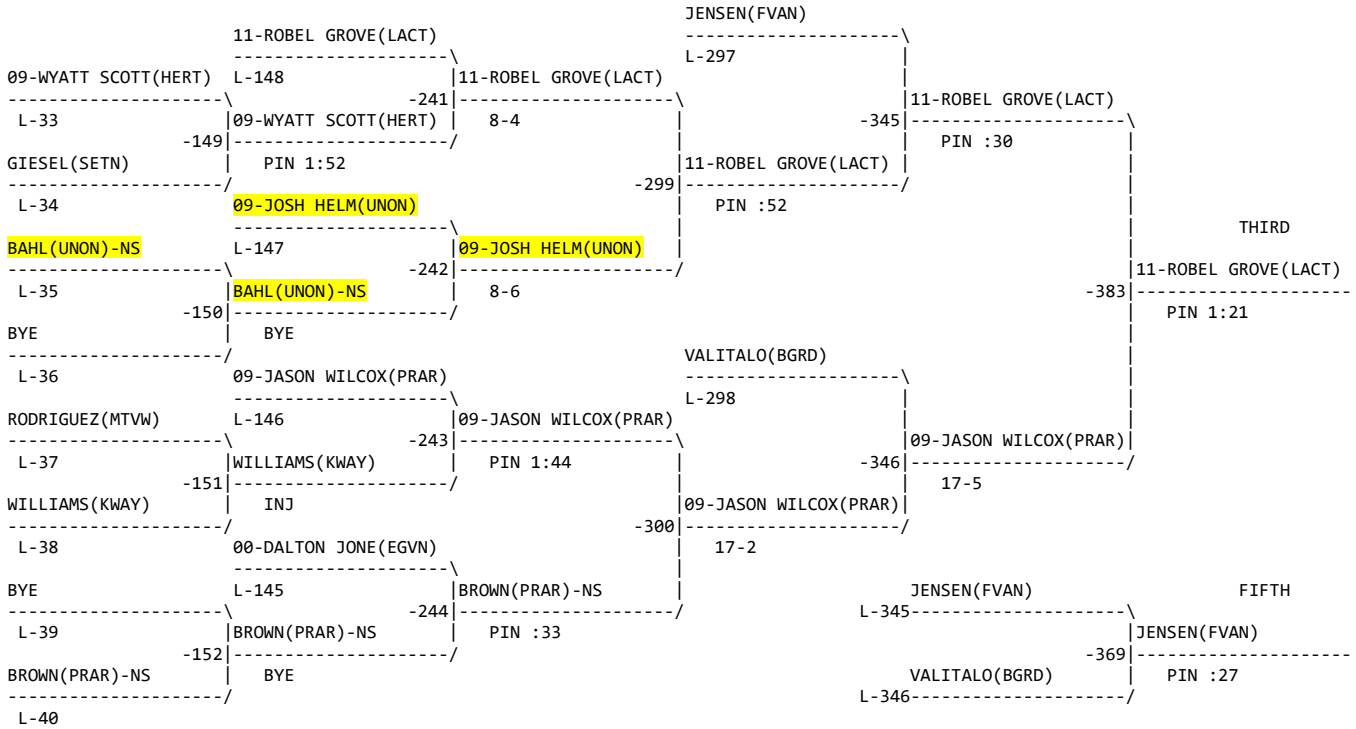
JENSEN(FVAN)
L-297

11-ROBEL GROVE(LACT)
L-148

09-WYATT SCOTT(HERT)
L-33
-149
09-WYATT SCOTT(HERT)
PIN 1:52
-241
11-ROBEL GROVE(LACT)
8-4

GIESEL(SETN)
L-34

-299
11-ROBEL GROVE(LACT)
PIN :52

-345
11-ROBEL GROVE(LACT)
PIN :30

09-JOSH HELM(UNON)
L-147

BAHL(UNON)-NS
L-35
-150
BAHL(UNON)-NS
BYE
-242
09-JOSH HELM(UNON)
8-6

THIRD
-383
11-ROBEL GROVE(LACT)
PIN 1:21

BYE
L-36

VALITALO(BGRD)
L-298

09-JASON WILCOX(PRAR)
L-146

RODRIGUEZ(MTVW)
L-37
-151
WILLIAMS(KWAY)
INJ
-243
09-JASON WILCOX(PRAR)
PIN 1:44

-346
09-JASON WILCOX(PRAR)
17-5

WILLIAMS(KWAY)
L-38

-300
09-JASON WILCOX(PRAR)
17-2

00-DALTON JONE(EGVN)
L-145

BYE
L-39
-152
BROWN(PRAR)-NS
BYE
-244
BROWN(PRAR)-NS
PIN :33

BROWN(PRAR)-NS
L-40

JENSEN(FVAN)
L-345
FIFTH
-369
JENSEN(FVAN)
PIN :27
VALITALO(BGRD)
L-346